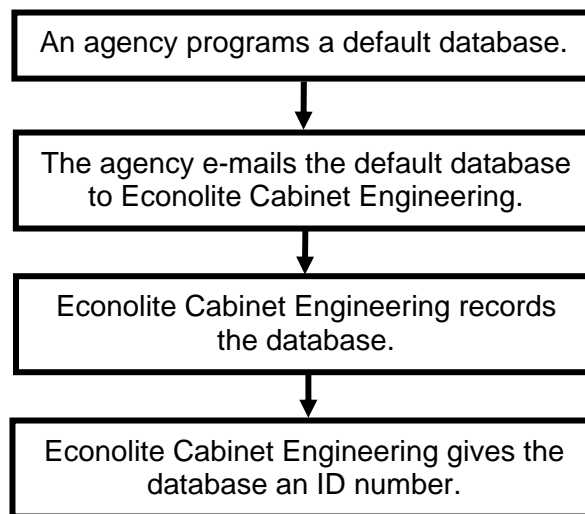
An agency programs a default database.

The agency e-mails the default database to Econolite Cabinet Engineering.

Econolite Cabinet Engineering records the database.

Econolite Cabinet Engineering gives the database an ID number.